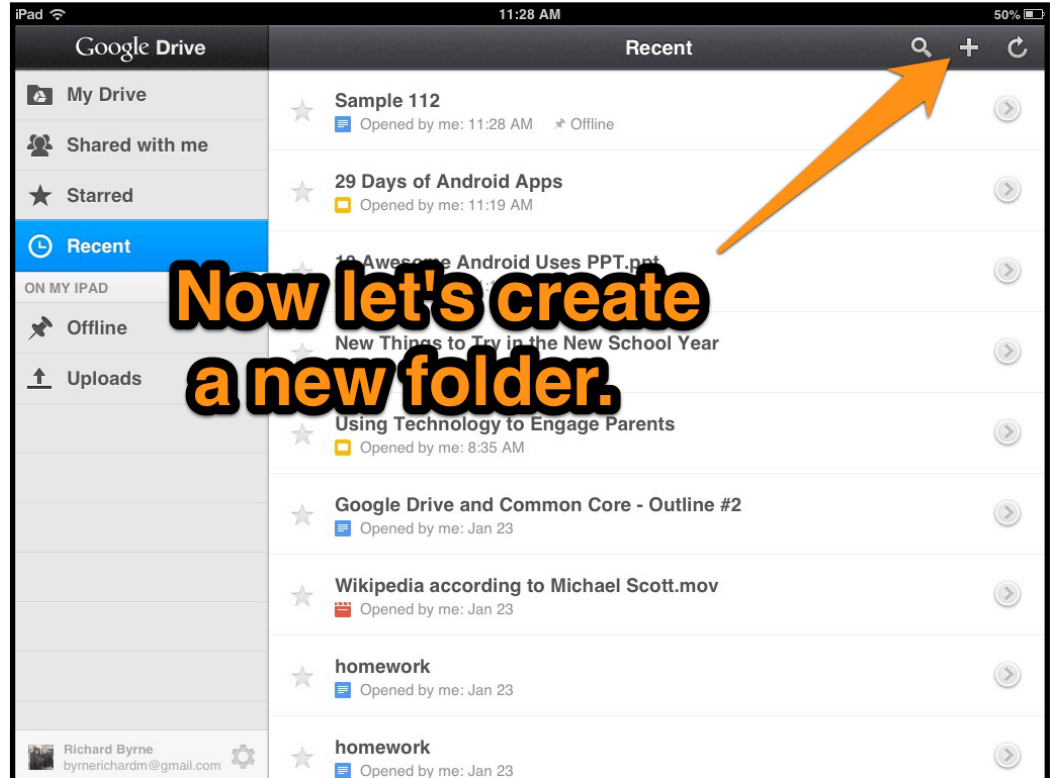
iPad 11:28 AM 50%

Google Drive

Recent

My Drive

Shared with me

Starred

Recent

ON MY IPAD

Offline

Uploads

Richard Byrne
byrnerichardm@gmail.com

Sample 112
Opened by me: 11:28 AM Offline

29 Days of Android Apps
Opened by me: 11:19 AM

10 Awes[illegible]e Android Uses PPT.ppt

New Things to Try in the New School Year

Using Technology to Engage Parents
Opened by me: 8:35 AM

Google Drive and Common Core - Outline #2
Opened by me: Jan 23

Wikipedia according to Michael Scott.mov
Opened by me: Jan 23

homework
Opened by me: Jan 23

homework
Opened by me: Jan 23

Now let's create a new folder.